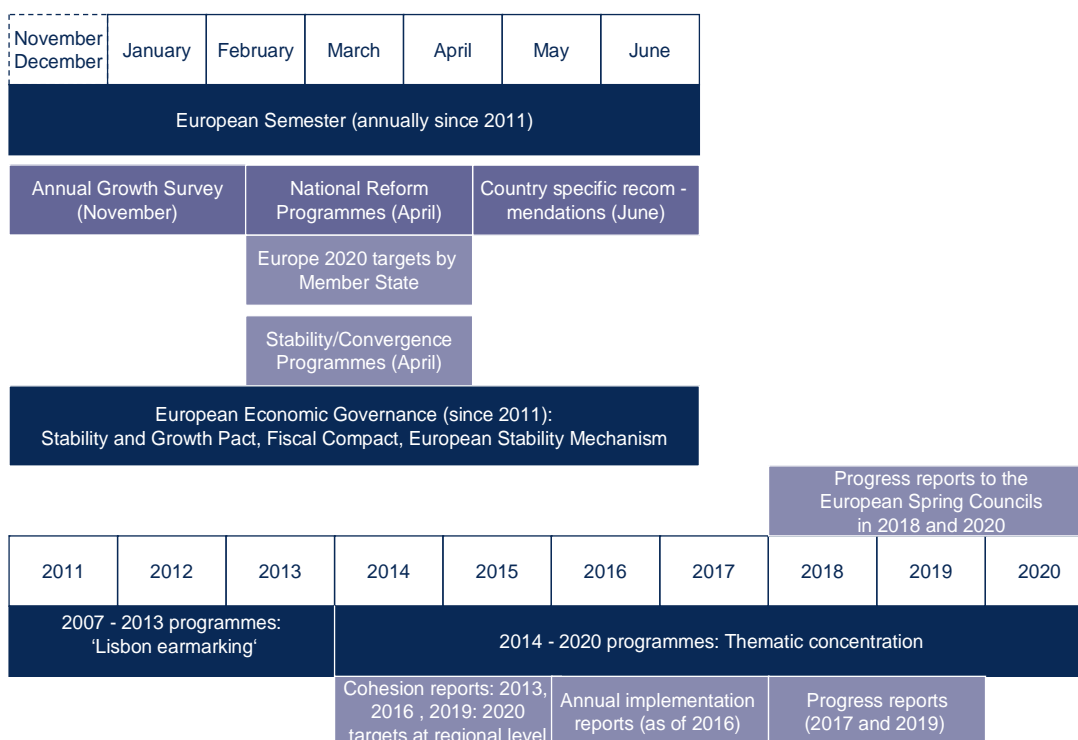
| November December | January | February | March | April | May | June |
|---|---|---|---|---|---|---|

European Semester (annually since 2011)

Annual Growth Survey (November)

National Reform Programmes (April)

Country specific recom - mendations (June)

Europe 2020 targets by Member State

Stability/Convergence Programmes (April)

European Economic Governance (since 2011): Stability and Growth Pact, Fiscal Compact, European Stability Mechanism

Progress reports to the European Spring Councils in 2018 and 2020

| 2011 | 2012 | 2013 | 2014 | 2015 | 2016 | 2017 | 2018 | 2019 | 2020 |
|---|---|---|---|---|---|---|---|---|---|

2007 - 2013 programmes: 'Lisbon earmarking'

2014 - 2020 programmes: Thematic concentration

Cohesion reports: 2013, 2016 , 2019: 2020 targets at regional level

Annual implementation reports (as of 2016)

Progress reports (2017 and 2019)